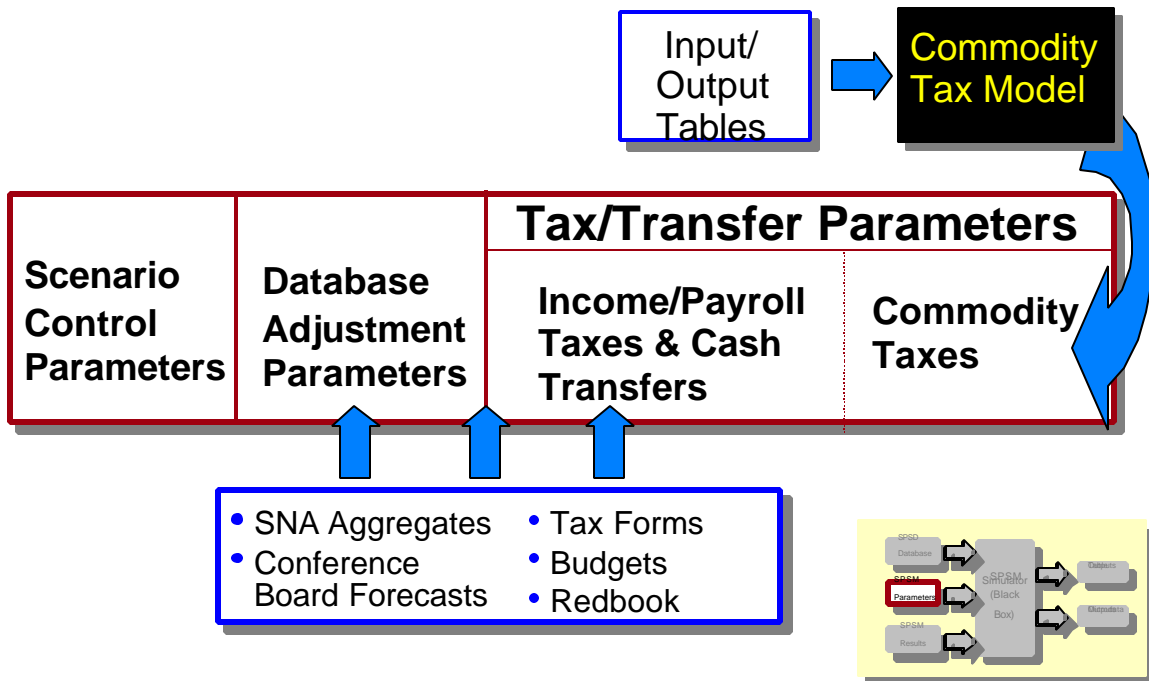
Input/ Output Tables

Commodity Tax Model

Tax/Transfer Parameters

Scenario Control Parameters

Database Adjustment Parameters

Income/Payroll Taxes & Cash Transfers

Commodity Taxes

• SNA Aggregates
• Conference Board Forecasts

• Tax Forms
• Budgets
• Redbook

SPSD Database

SPSM Parameters

SPSM Results

SPSM Simulator (Black Box)

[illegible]

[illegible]